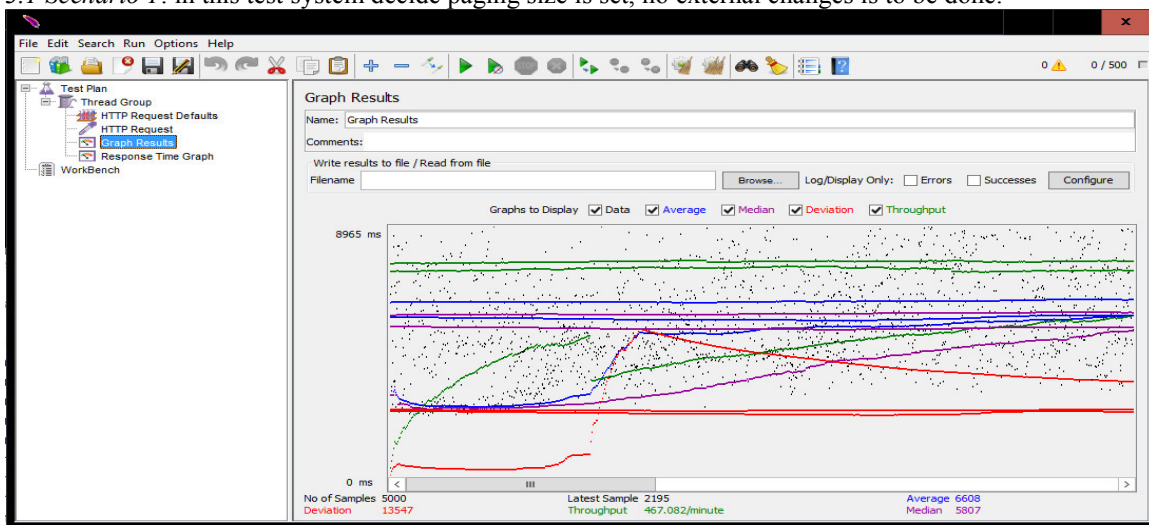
File Edit Search Run Options Help

0 ⚠ 0 / 500

Test Plan
Thread Group
HTTP Request Defaults
HTTP Request
Graph Results
Response Time Graph
WorkBench

Graph Results

Name: Graph Results

Comments:

Write results to file / Read from file

Filename Browse... Log/Display Only: Errors Successes Configure

Graphs to Display Data Average Median Deviation Throughput

8965 ms

0 ms

No of Samples 5000
Deviation 13547
Latest Sample 2195
Throughput 467.082/minute
Average 6608
Median 5807